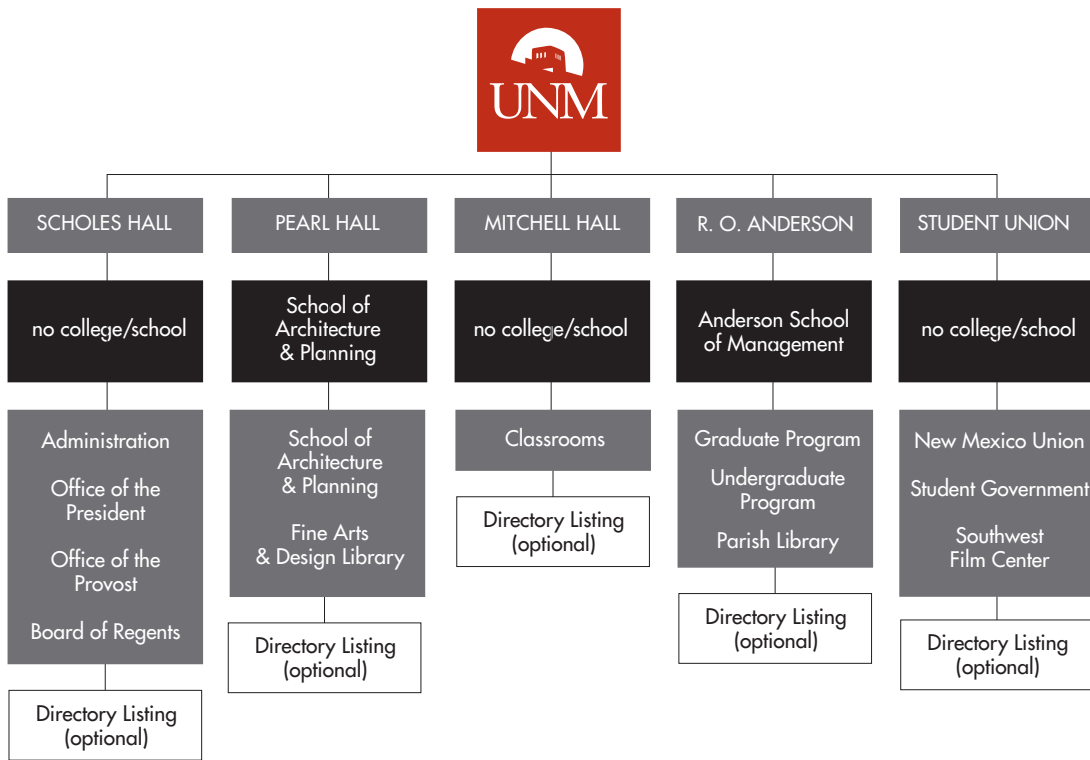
UNM

SCHOLES HALL

no college/school

Administration

Office of the President

Office of the Provost

Board of Regents

Directory Listing (optional)

PEARL HALL

School of Architecture & Planning

School of Architecture & Planning

Fine Arts & Design Library

Directory Listing (optional)

MITCHELL HALL

no college/school

Classrooms

Directory Listing (optional)

R. O. ANDERSON

Anderson School of Management

Graduate Program

Undergraduate Program

Parish Library

Directory Listing (optional)

STUDENT UNION

no college/school

New Mexico Union

Student Government

Southwest Film Center

Directory Listing (optional)